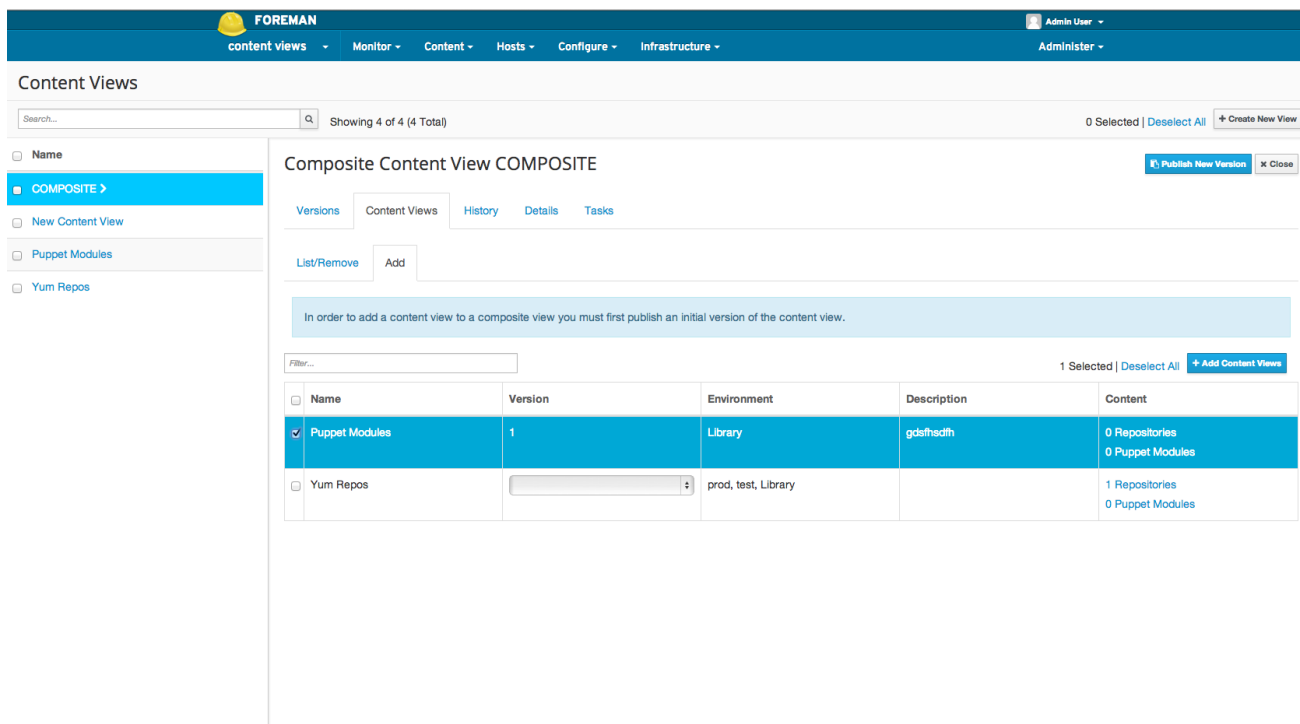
FOREMAN

Admin User

content views Monitor Content Hosts Configure Infrastructure Administer

Content Views

Search...

Showing 4 of 4 (4 Total)

0 Selected | Deselect All

+ Create New View

Name

COMPOSITE >

New Content View

Puppet Modules

Yum Repos

Composite Content View COMPOSITE

Publish New Version

× Close

Versions Content Views History Details Tasks

List/Remove Add

In order to add a content view to a composite view you must first publish an initial version of the content view.

Filter...

1 Selected | Deselect All

+ Add Content Views

| | Name | Version | Environment | Description | Content |
|---|---|---|---|---|---|
| ☑ | Puppet Modules | 1 | Library | gdsfhsdfh | 0 Repositories 0 Puppet Modules |
| ☐ | Yum Repos | | prod, test, Library | | 1 Repositories 0 Puppet Modules |